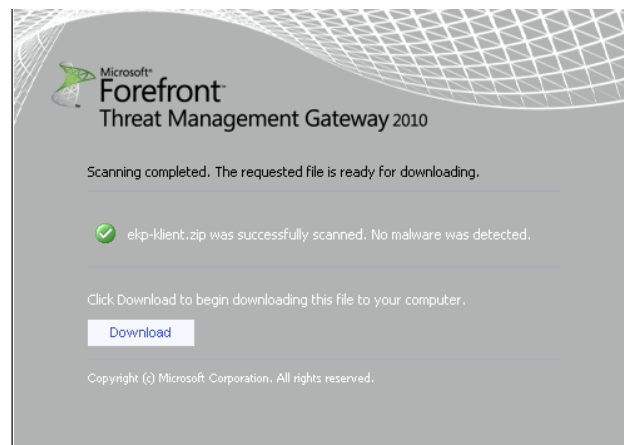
Microsoft®
Forefront™
Threat Management Gateway 2010

Scanning completed. The requested file is ready for downloading.

ekp-klient.zip was successfully scanned. No malware was detected.

Click Download to begin downloading this file to your computer.

Download

Copyright (c) Microsoft Corporation. All rights reserved.